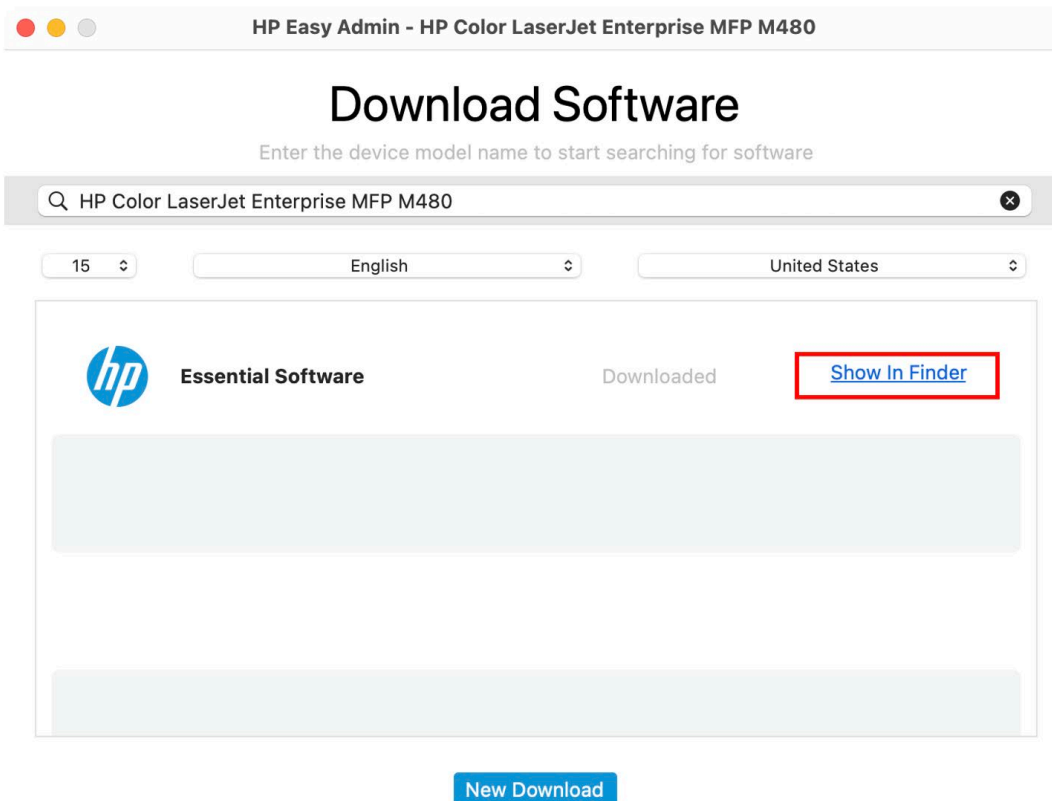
HP Easy Admin - HP Color LaserJet Enterprise MFP M480

Download Software

Enter the device model name to start searching for software

HP Color LaserJet Enterprise MFP M480

15

English

United States

hp

Essential Software

Downloaded

Show In Finder

New Download